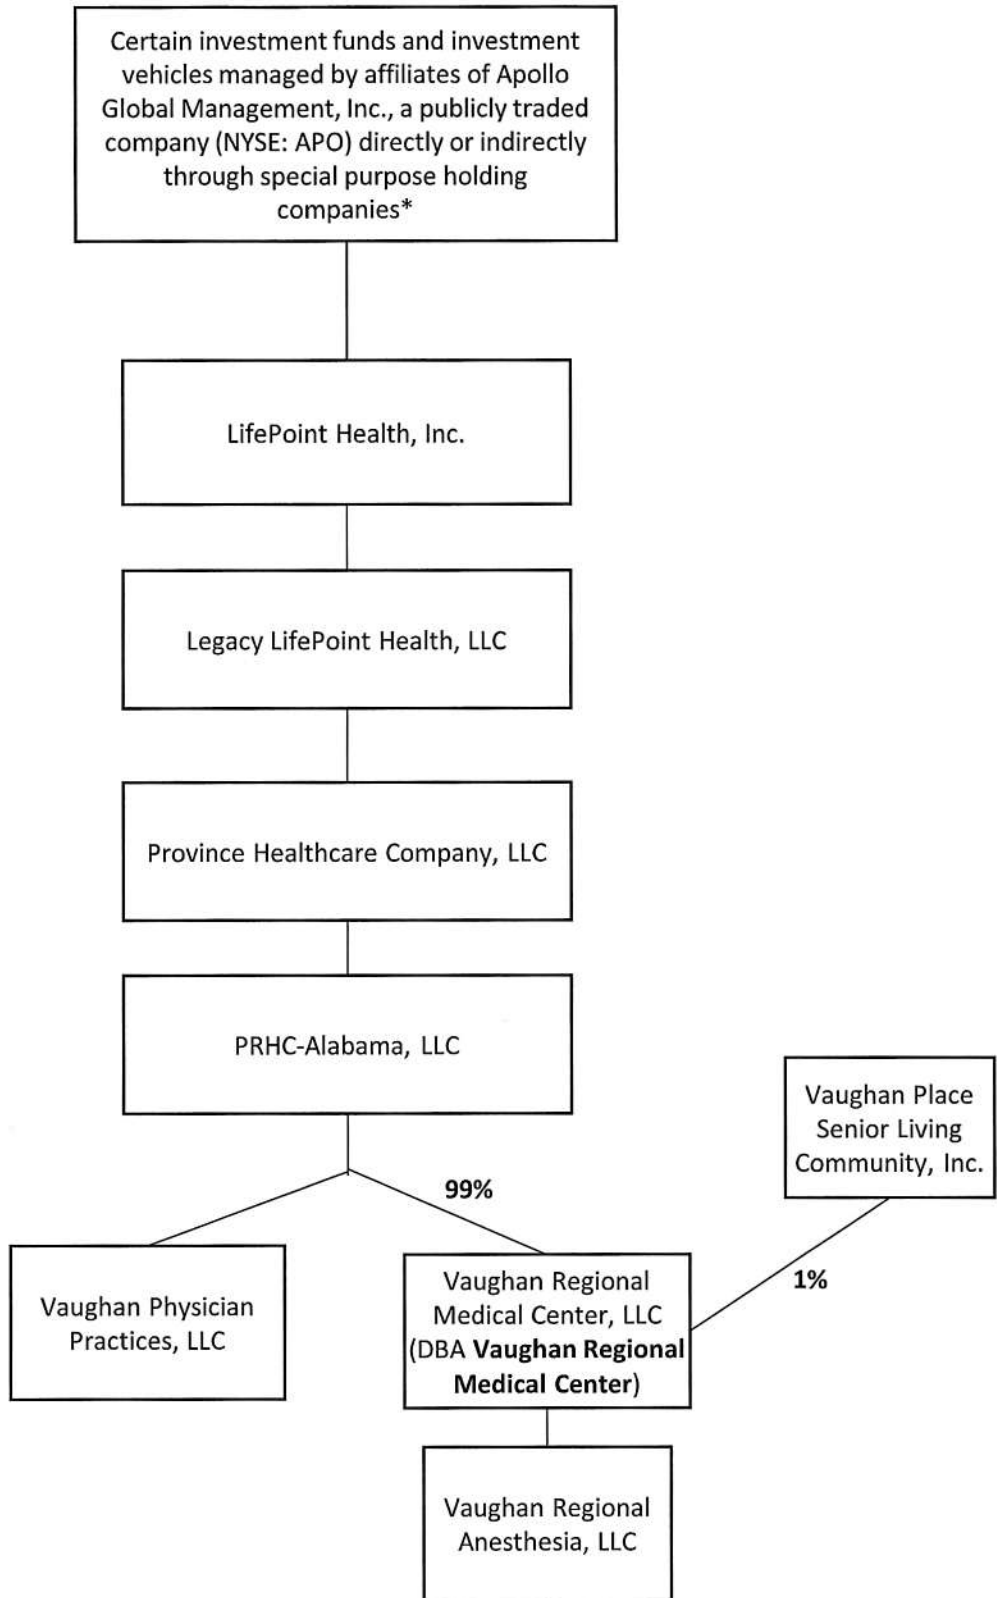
Certain investment funds and investment vehicles managed by affiliates of Apollo Global Management, Inc., a publicly traded company (NYSE: APO) directly or indirectly through special purpose holding companies*

LifePoint Health, Inc.

Legacy LifePoint Health, LLC

Province Healthcare Company, LLC

PRHC-Alabama, LLC

Vaughan Place Senior Living Community, Inc.

99%

Vaughan Physician Practices, LLC

Vaughan Regional Medical Center, LLC (DBA **Vaughan Regional Medical Center**)

1%

Vaughan Regional Anesthesia, LLC